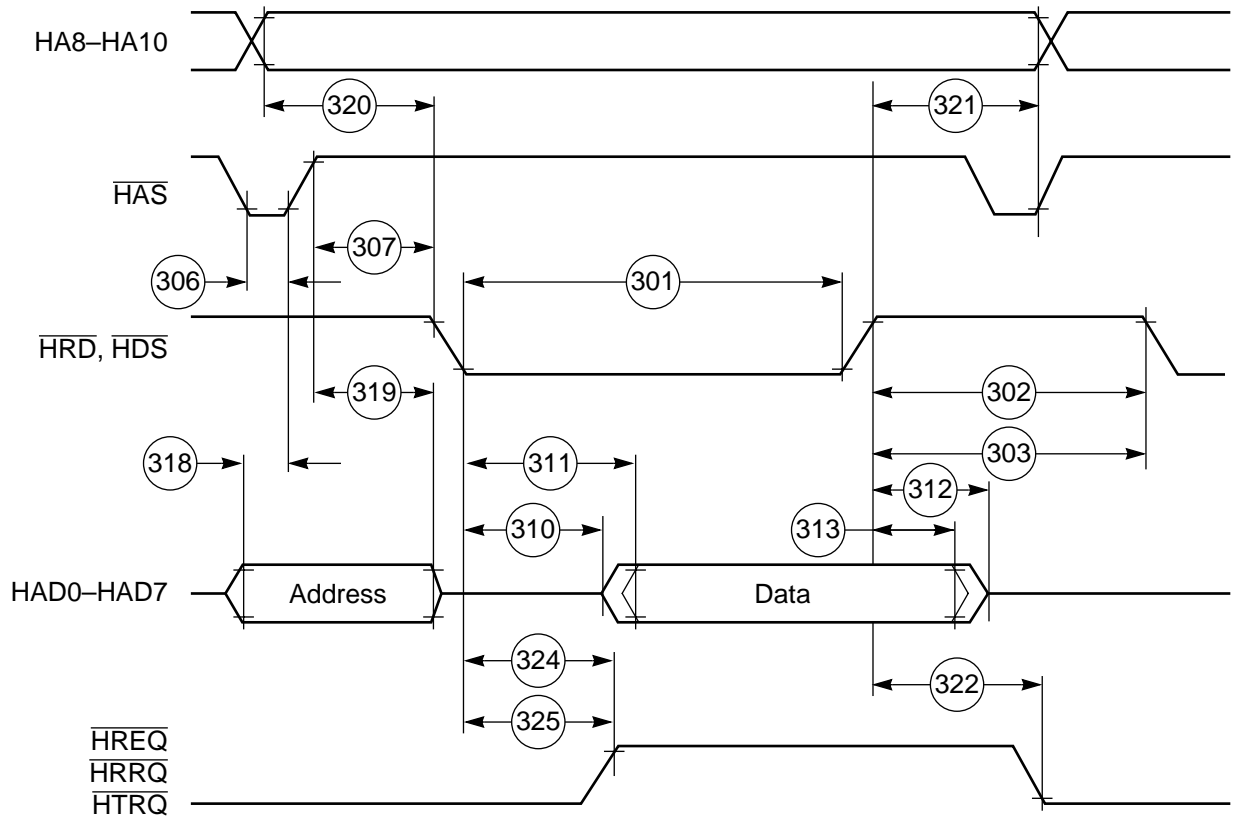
HA8–HA10

320

321

$\overline{HAS}$

307

306

301

$\overline{HRD}$, $\overline{HDS}$

319

302

318

311

303

312

310

313

HAD0–HAD7

Address

Data

324

322

325

$\overline{HREQ}$
$\overline{HRRQ}$
$\overline{HTRQ}$